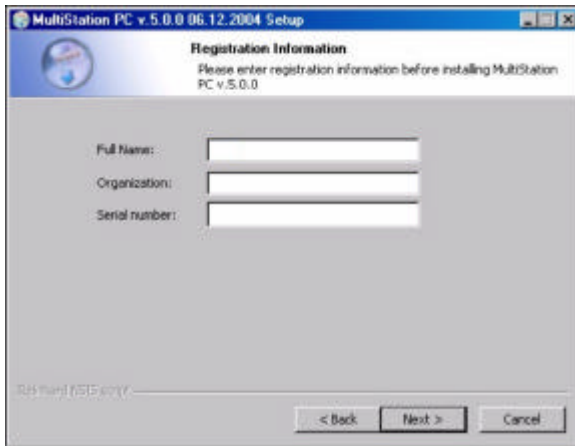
MultiStation PC v.5.0.0 06.12.2004 Setup

Registration Information

Please enter registration information before installing MultiStation PC v.5.0.0

Full Name:

Organization:

Serial number:

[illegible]

< Back

Next >

Cancel